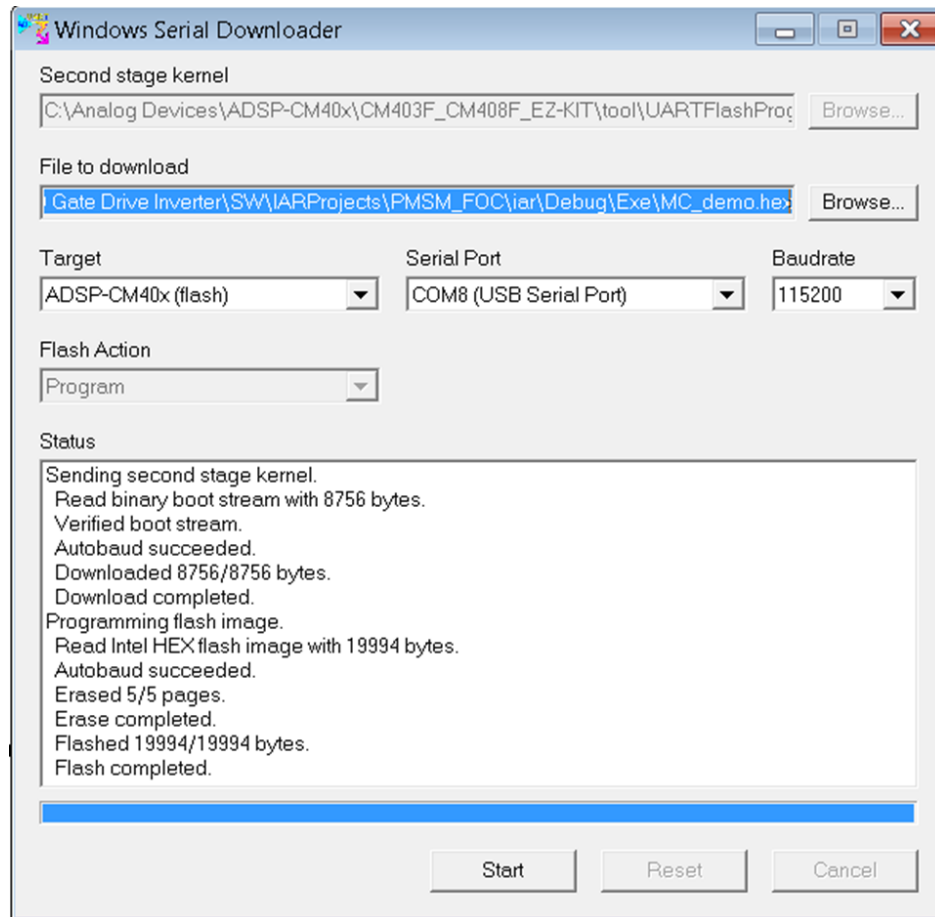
Windows Serial Downloader

Second stage kernel

C:\Analog Devices\ADSP-CM40x\CM403F_CM408F_EZ-KIT\tool\UARTFlashProg

Browse...

File to download

Gate Drive Inverter\SW\IARProjects\PMSM_FOC\iar\Debug\Exe\MC_demo.hex

Browse...

Target

ADSP-CM40x (flash)

Serial Port

COM8 (USB Serial Port)

Baudrate

115200

Flash Action

Program

Status

Sending second stage kernel.
Read binary boot stream with 8756 bytes.
Verified boot stream.
Autobaud succeeded.
Downloaded 8756/8756 bytes.
Download completed.
Programming flash image.
Read Intel HEX flash image with 19994 bytes.
Autobaud succeeded.
Erased 5/5 pages.
Erase completed.
Flashed 19994/19994 bytes.
Flash completed.

Start

Reset

Cancel